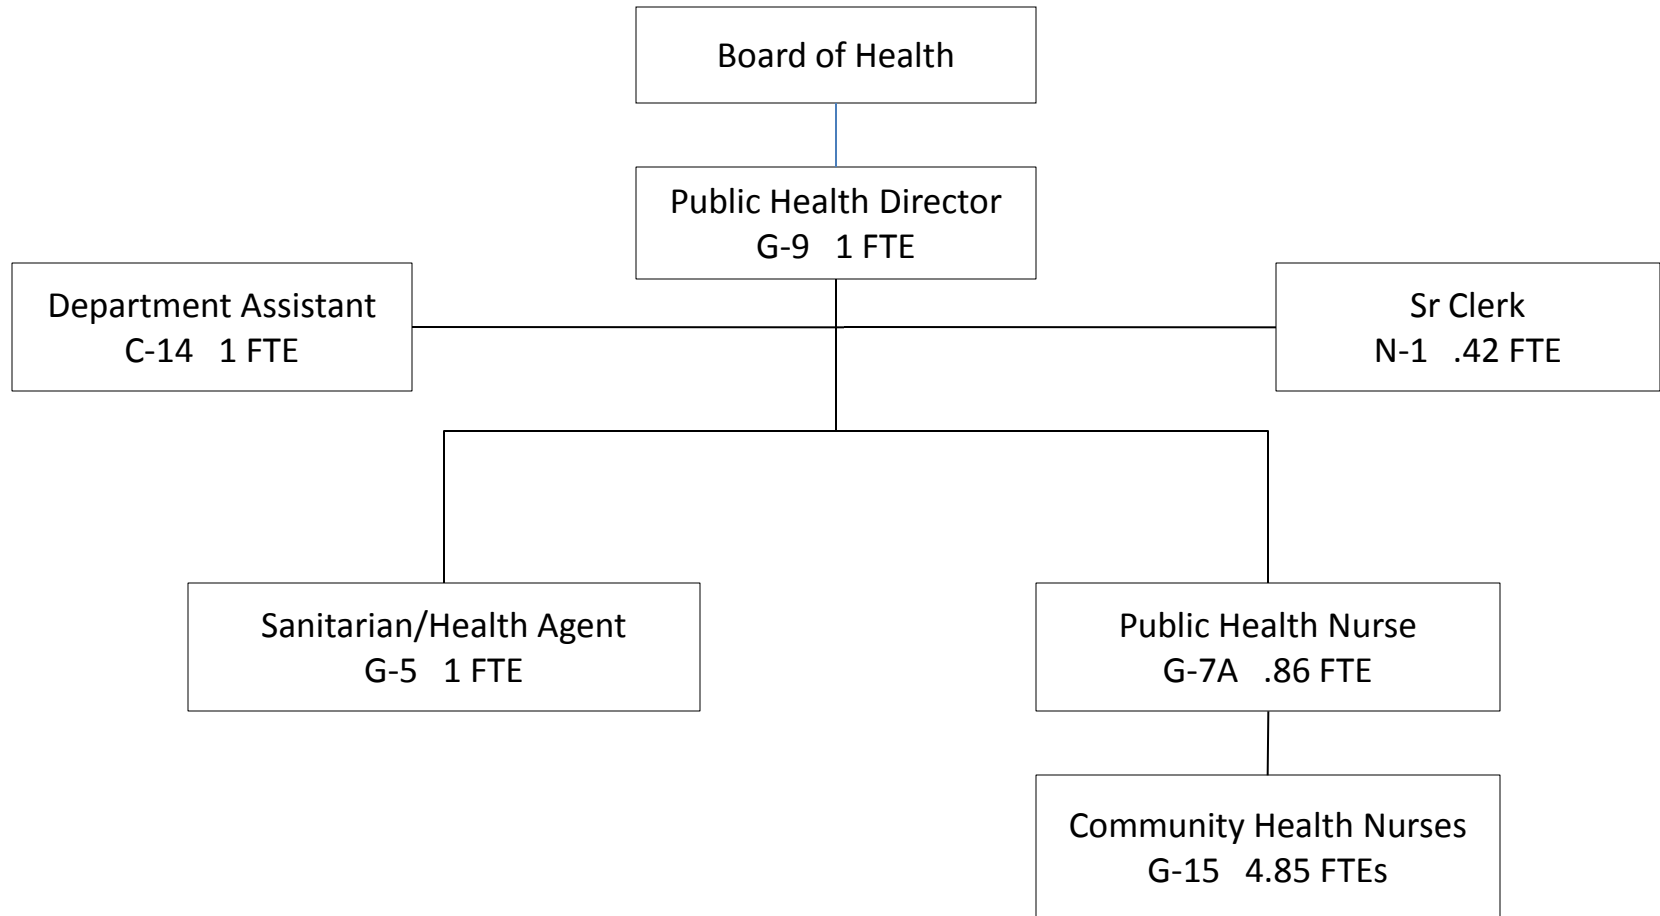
Board of Health

Public Health Director
G-9 1 FTE

Department Assistant
C-14 1 FTE

Sr Clerk
N-1 .42 FTE

Sanitarian/Health Agent
G-5 1 FTE

Public Health Nurse
G-7A .86 FTE

Community Health Nurses
G-15 4.85 FTEs